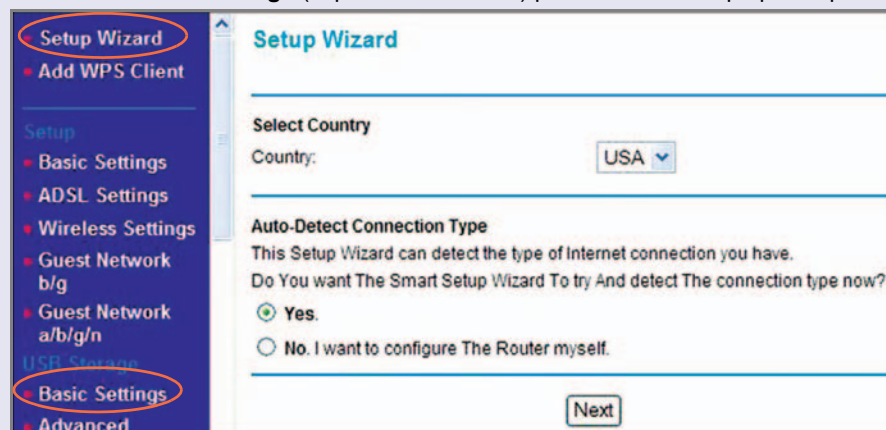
Setup Wizard
Add WPS Client
Setup
Basic Settings
ADSL Settings
Wireless Settings
Guest Network b/g
Guest Network a/b/g/n
USB Storage
Basic Settings
Advanced

Setup Wizard

Select Country
Country: USA

Auto-Detect Connection Type
This Setup Wizard can detect the type of Internet connection you have.
Do You want The Smart Setup Wizard To try And detect The connection type now?
Yes.
No. I want to configure The Router myself.

Next